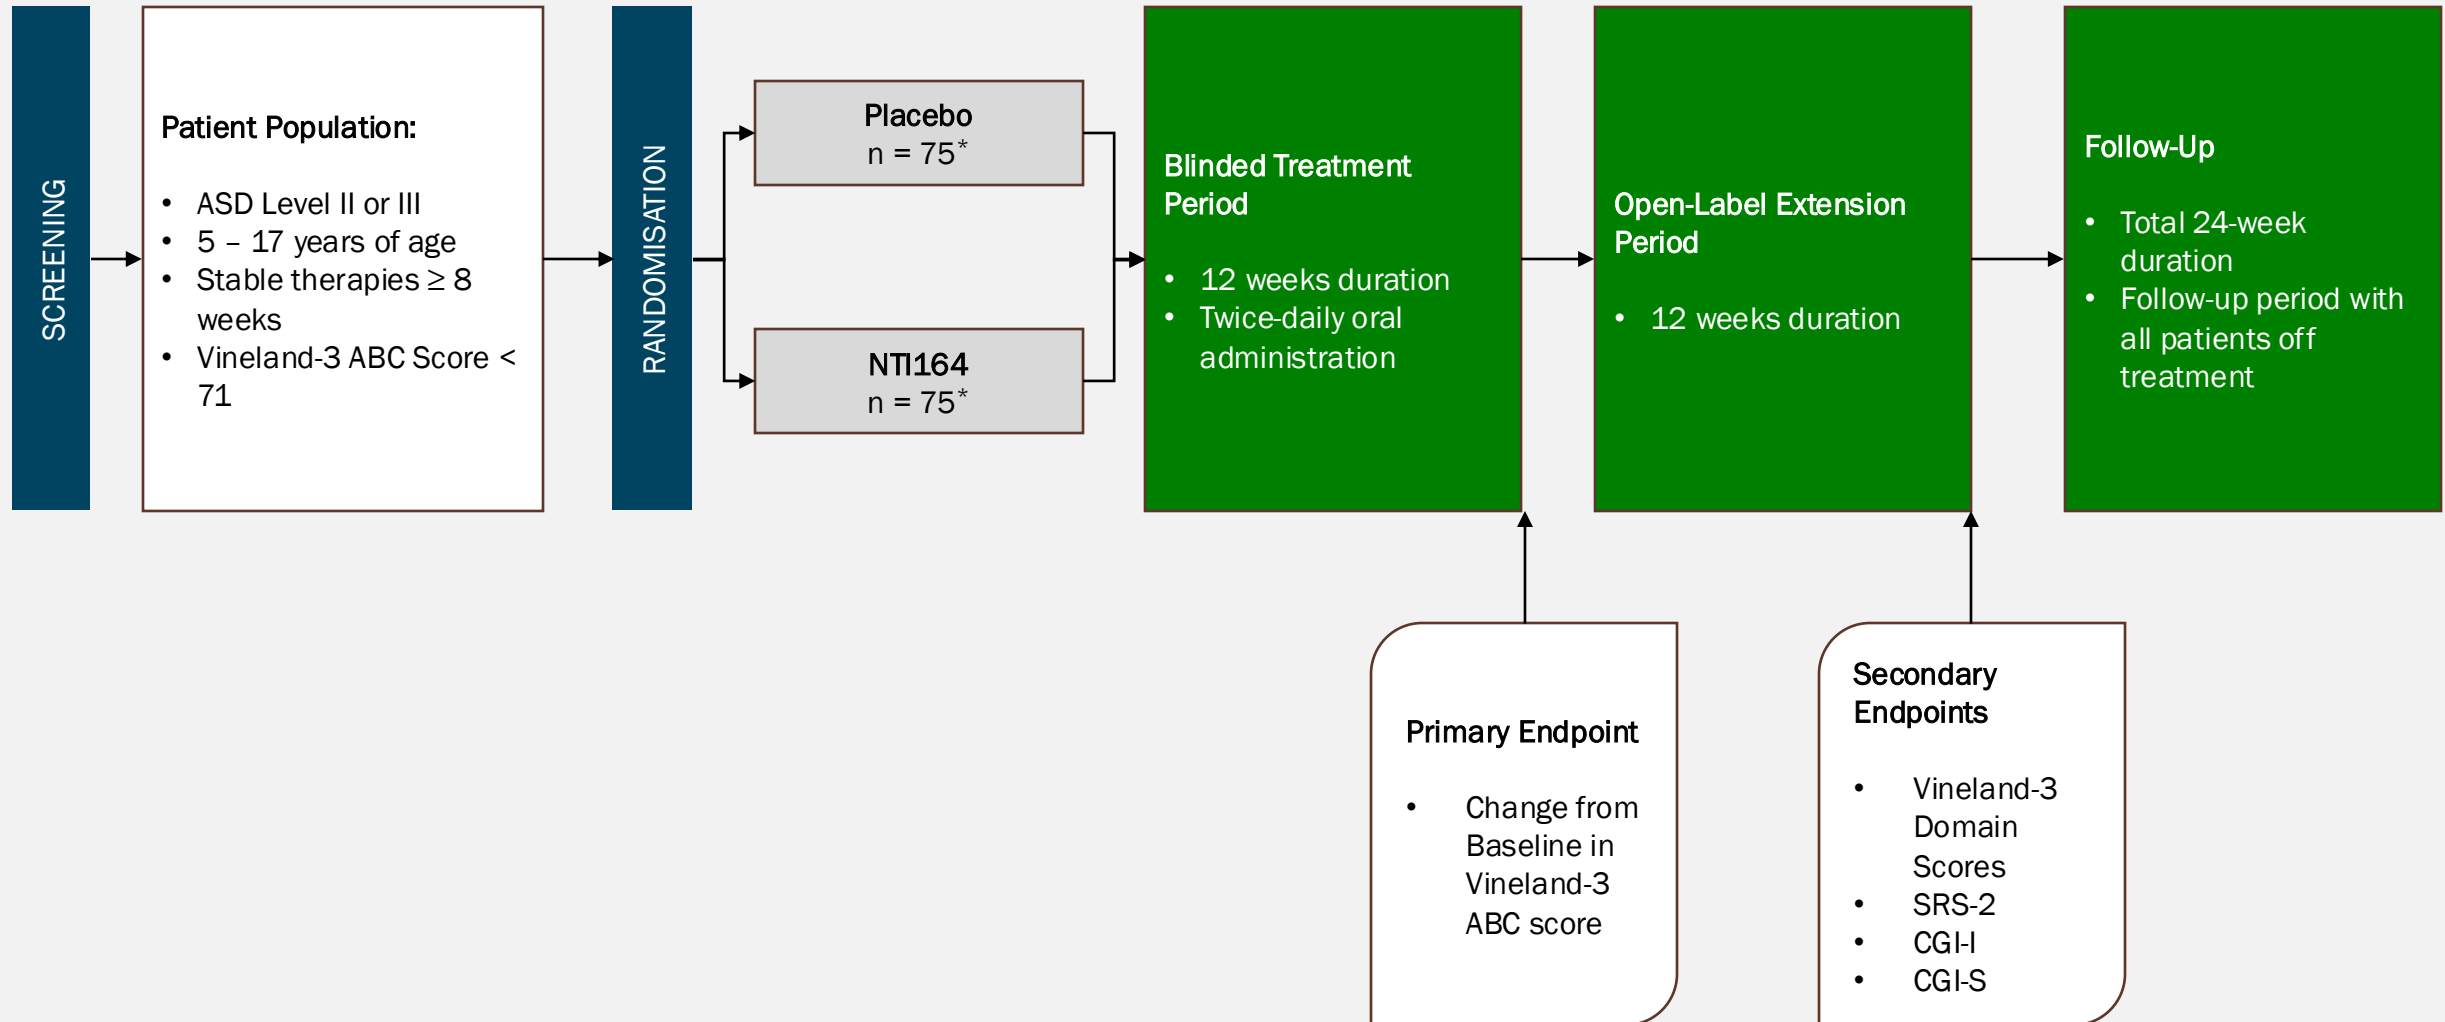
SCREENING

Patient Population:

- ASD Level II or III
- 5 – 17 years of age
- Stable therapies ≥ 8 weeks
- Vineland-3 ABC Score < 71

RANDOMISATION

Placebo
n = 75*

NTI164
n = 75*

Blinded Treatment Period

- 12 weeks duration
- Twice-daily oral administration

Open-Label Extension Period

- 12 weeks duration

Follow-Up

- Total 24-week duration
- Follow-up period with all patients off treatment

Primary Endpoint

- Change from Baseline in Vineland-3 ABC score

Secondary Endpoints

- Vineland-3 Domain Scores
- SRS-2
- CGI-I
- CGI-S